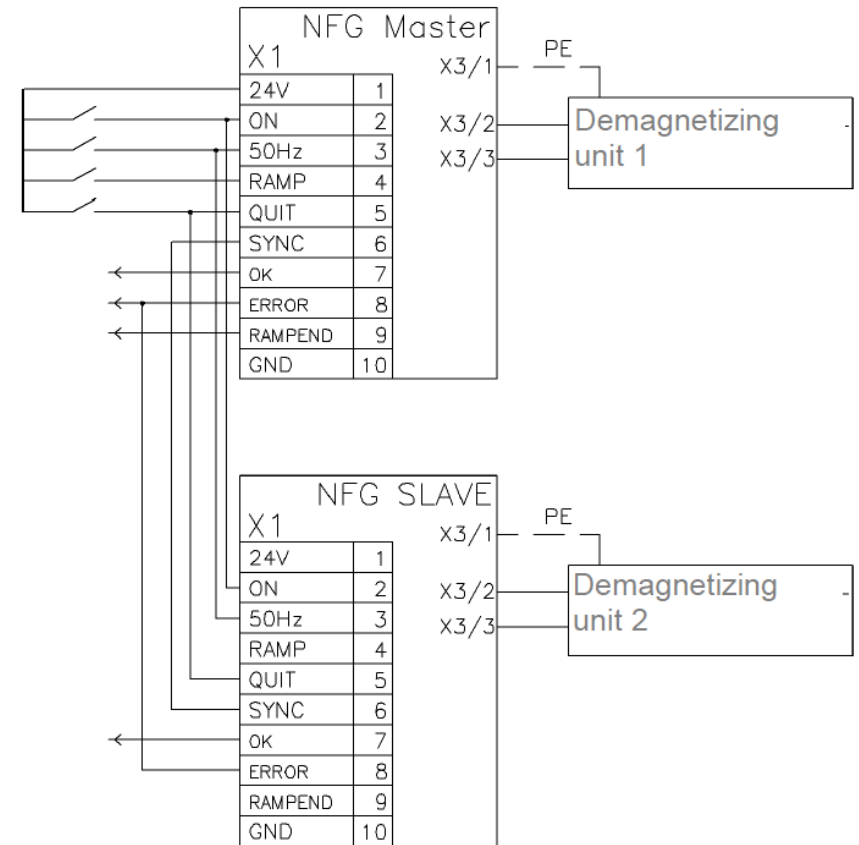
NFG Master
X1

| 24V | 1 |
|---|---|
| ON | 2 |
| 50Hz | 3 |
| RAMP | 4 |
| QUIT | 5 |
| SYNC | 6 |
| OK | 7 |
| ERROR | 8 |
| RAMPEND | 9 |
| GND | 10 |

X3/1 PE
X3/2
X3/3
Demagnetizing unit 1

NFG SLAVE
X1

| 24V | 1 |
|---|---|
| ON | 2 |
| 50Hz | 3 |
| RAMP | 4 |
| QUIT | 5 |
| SYNC | 6 |
| OK | 7 |
| ERROR | 8 |
| RAMPEND | 9 |
| GND | 10 |

X3/1 PE
X3/2
X3/3
Demagnetizing unit 2